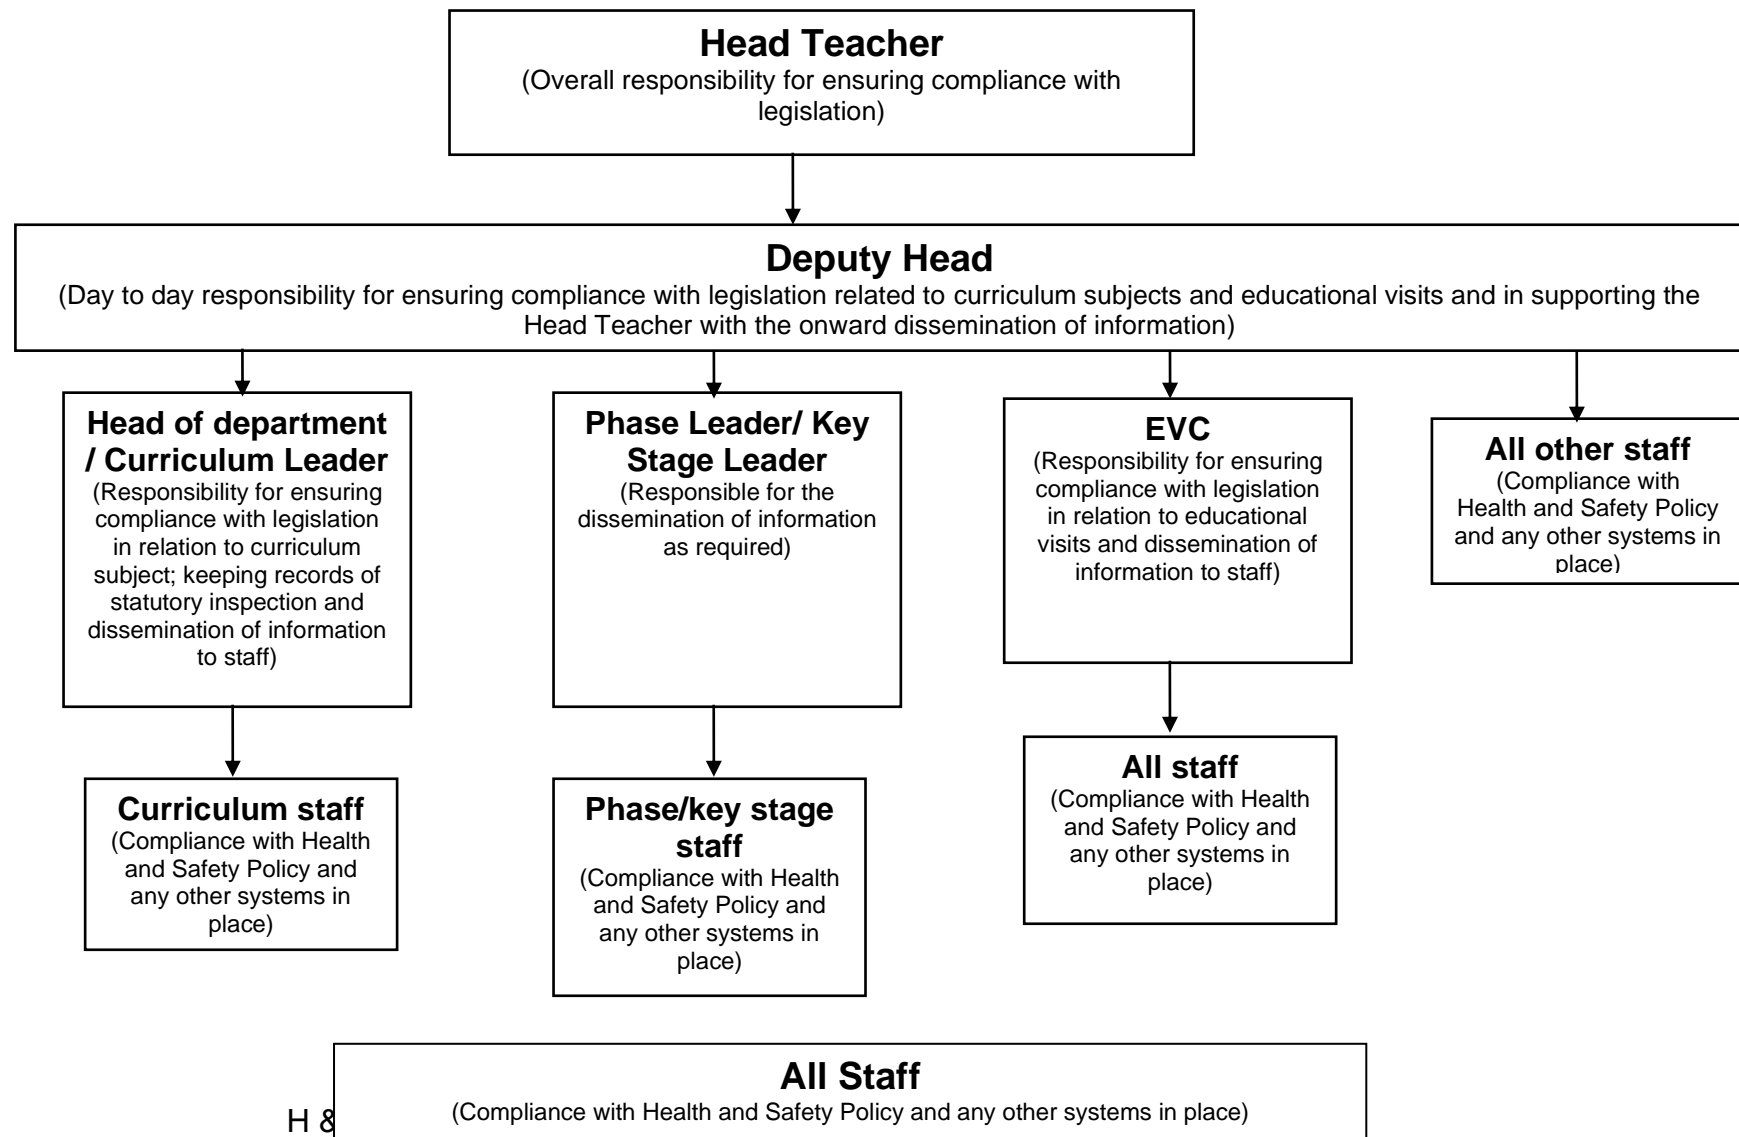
**Head Teacher**
(Overall responsibility for ensuring compliance with legislation)

**Deputy Head**
(Day to day responsibility for ensuring compliance with legislation related to curriculum subjects and educational visits and in supporting the Head Teacher with the onward dissemination of information)

**Head of department / Curriculum Leader**
(Responsibility for ensuring compliance with legislation in relation to curriculum subject; keeping records of statutory inspection and dissemination of information to staff)

**Phase Leader/ Key Stage Leader**
(Responsible for the dissemination of information as required)

**EVC**
(Responsibility for ensuring compliance with legislation in relation to educational visits and dissemination of information to staff)

**All other staff**
(Compliance with Health and Safety Policy and any other systems in place)

**Curriculum staff**
(Compliance with Health and Safety Policy and any other systems in place)

**Phase/key stage staff**
(Compliance with Health and Safety Policy and any other systems in place)

**All staff**
(Compliance with Health and Safety Policy and any other systems in place)

**All Staff**
(Compliance with Health and Safety Policy and any other systems in place)

H &